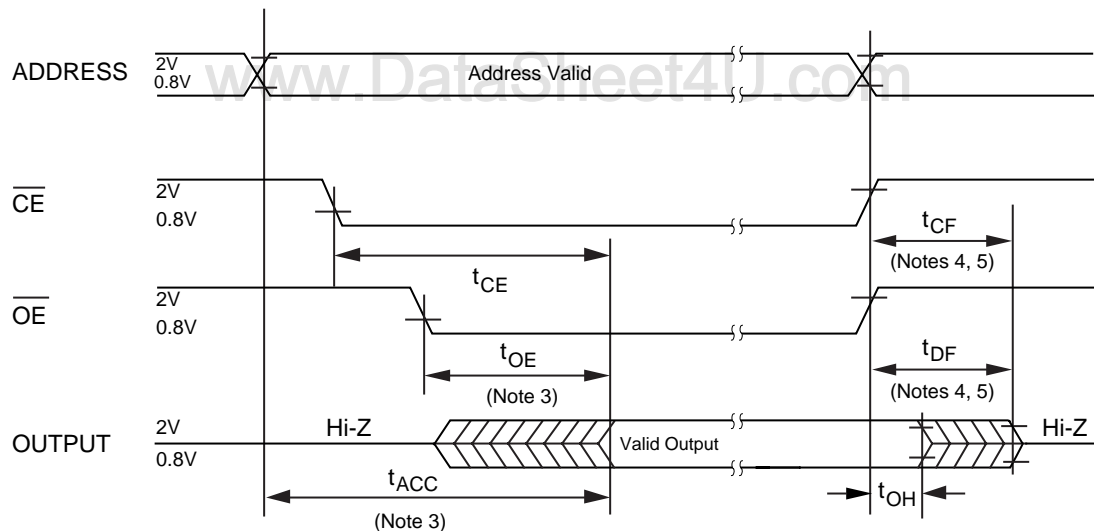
ADDRESS
2V
0.8V
Address Valid
www.DataSheet4U.com

$\overline{CE}$
2V
0.8V
$t_{CF}$
(Notes 4, 5)
$t_{CE}$

$\overline{OE}$
2V
0.8V
$t_{OE}$
(Note 3)
$t_{DF}$
(Notes 4, 5)

OUTPUT
2V
0.8V
Hi-Z
Valid Output
Hi-Z
$t_{ACC}$
(Note 3)
$t_{OH}$